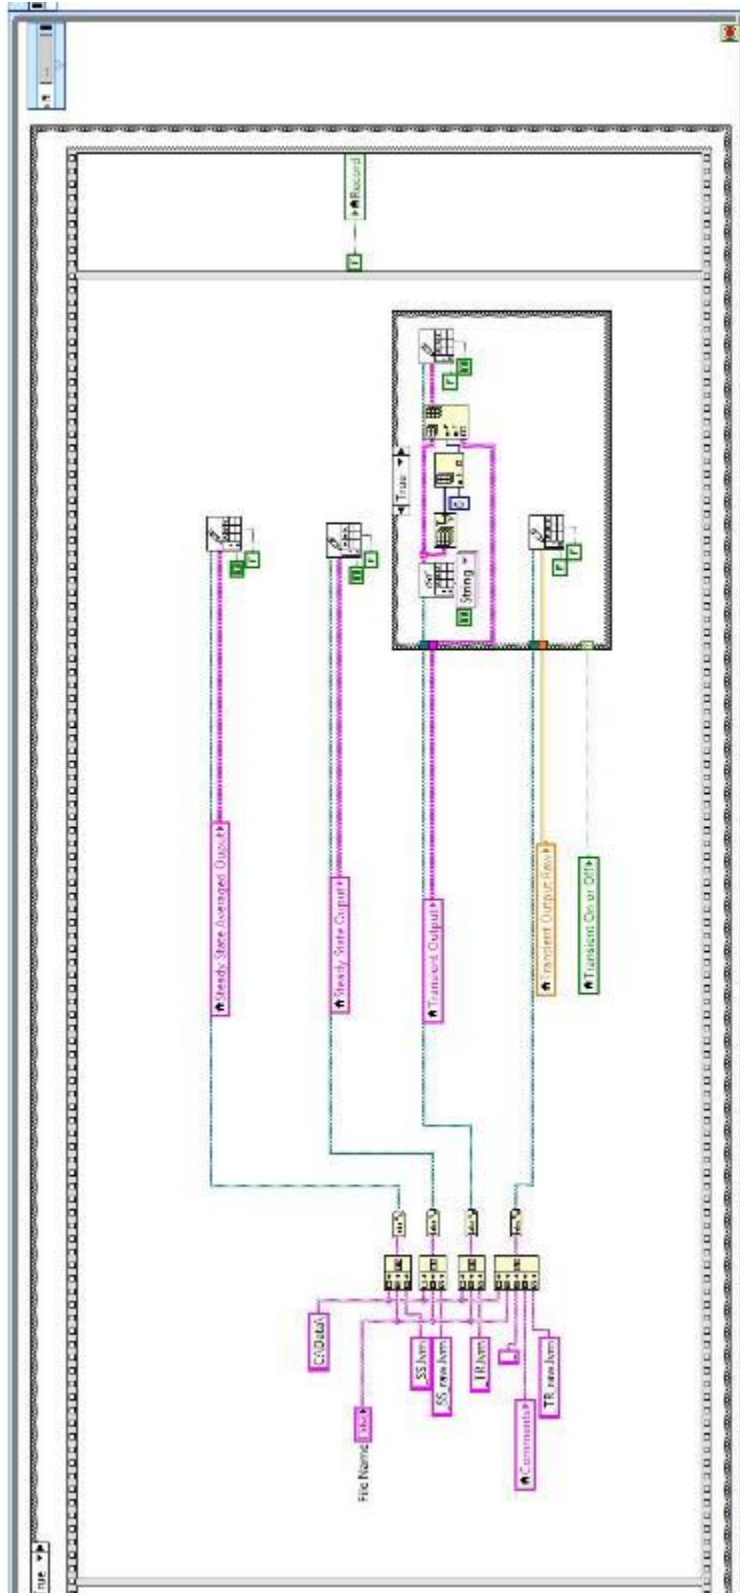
Record

Steady State Averaged Output

Steady State Output

Transient Output

Transient Output Raw

Transient On or Off

True

String

C:\Data\

File Name

SS.lvm

SS_raw.lvm

TR.lvm

Comments

TR_raw.lvm

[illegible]